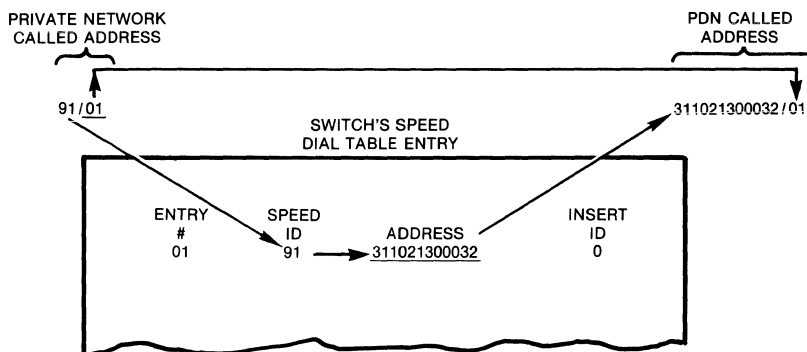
PRIVATE NETWORK CALLED ADDRESS

PDN CALLED ADDRESS

91/01

311021300032/01

SWITCH'S SPEED DIAL TABLE ENTRY

| ENTRY # | SPEED ID | ADDRESS | INSERT ID |
|---|---|---|---|
| 01 | 91 | 311021300032 | 0 |